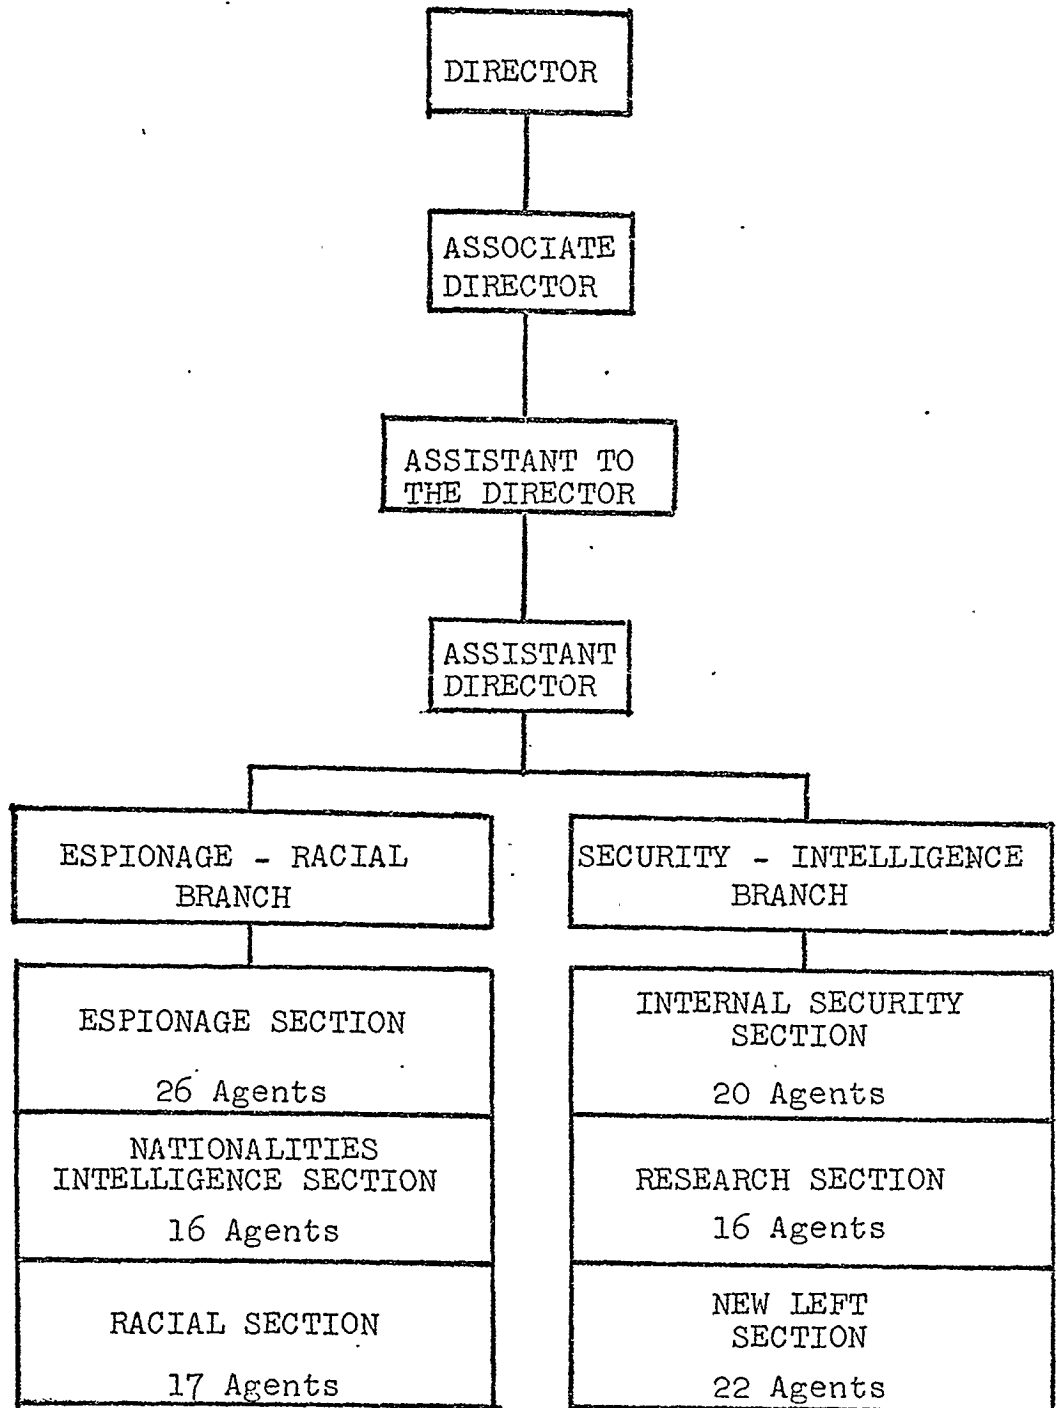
DIRECTOR

ASSOCIATE DIRECTOR

ASSISTANT TO THE DIRECTOR

ASSISTANT DIRECTOR

ESPIONAGE - RACIAL BRANCH

ESPIONAGE SECTION

26 Agents

NATIONALITIES INTELLIGENCE SECTION

16 Agents

RACIAL SECTION

17 Agents

SECURITY - INTELLIGENCE BRANCH

INTERNAL SECURITY SECTION

20 Agents

RESEARCH SECTION

16 Agents

NEW LEFT SECTION

22 Agents